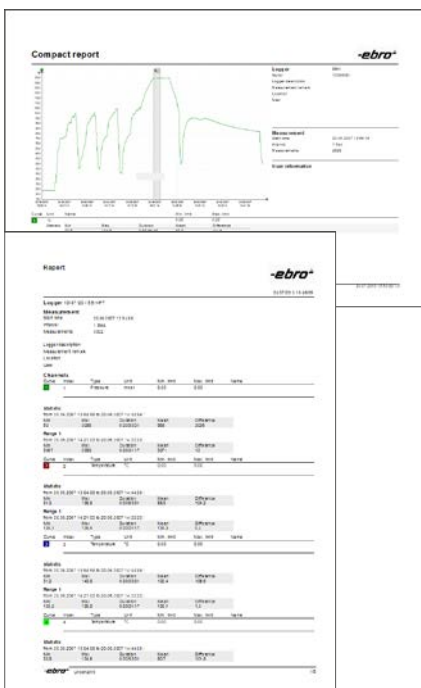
Compact report

-ebro-

Logger

Measurement

User information

Report

-ebro-

Logger

Measurement

Start time

Interval

Measurements

Logger description

Measurement remark

Location

User

Channels

Curve Index Type Unit Min. limit Max. limit Name

Statistic

Range 1

Curve Index Type Unit Min. limit Max. limit Name

Statistic

Range 1

Curve Index Type Unit Min. limit Max. limit Name

Statistic

Range 1

Curve Index Type Unit Min. limit Max. limit Name

Statistic

-ebro-